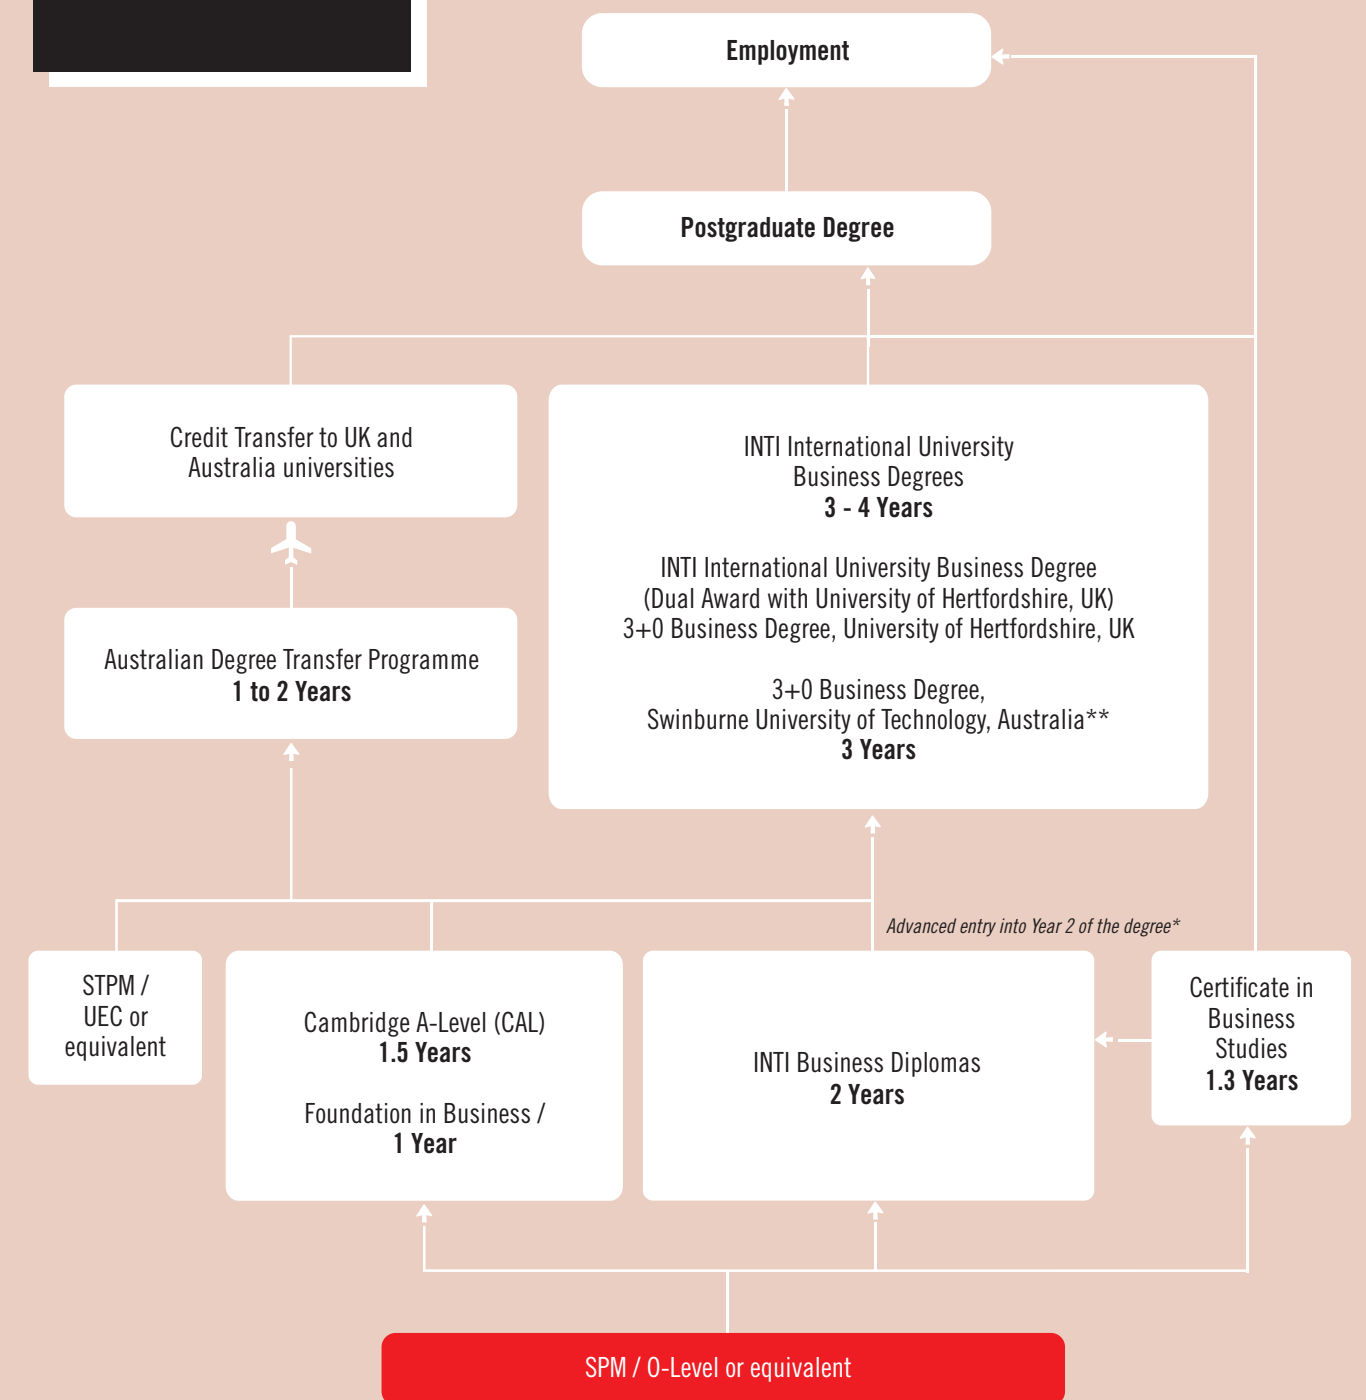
Employment

Postgraduate Degree

Credit Transfer to UK and Australia universities

INTI International University Business Degrees
3 - 4 Years

INTI International University Business Degree (Dual Award with University of Hertfordshire, UK)
3+0 Business Degree, University of Hertfordshire, UK

3+0 Business Degree, Swinburne University of Technology, Australia**
3 Years

Australian Degree Transfer Programme
1 to 2 Years

Advanced entry into Year 2 of the degree*

STPM / UEC or equivalent

Cambridge A-Level (CAL)
1.5 Years

Foundation in Business /
1 Year

INTI Business Diplomas
2 Years

Certificate in Business Studies
1.3 Years

SPM / O-Level or equivalent